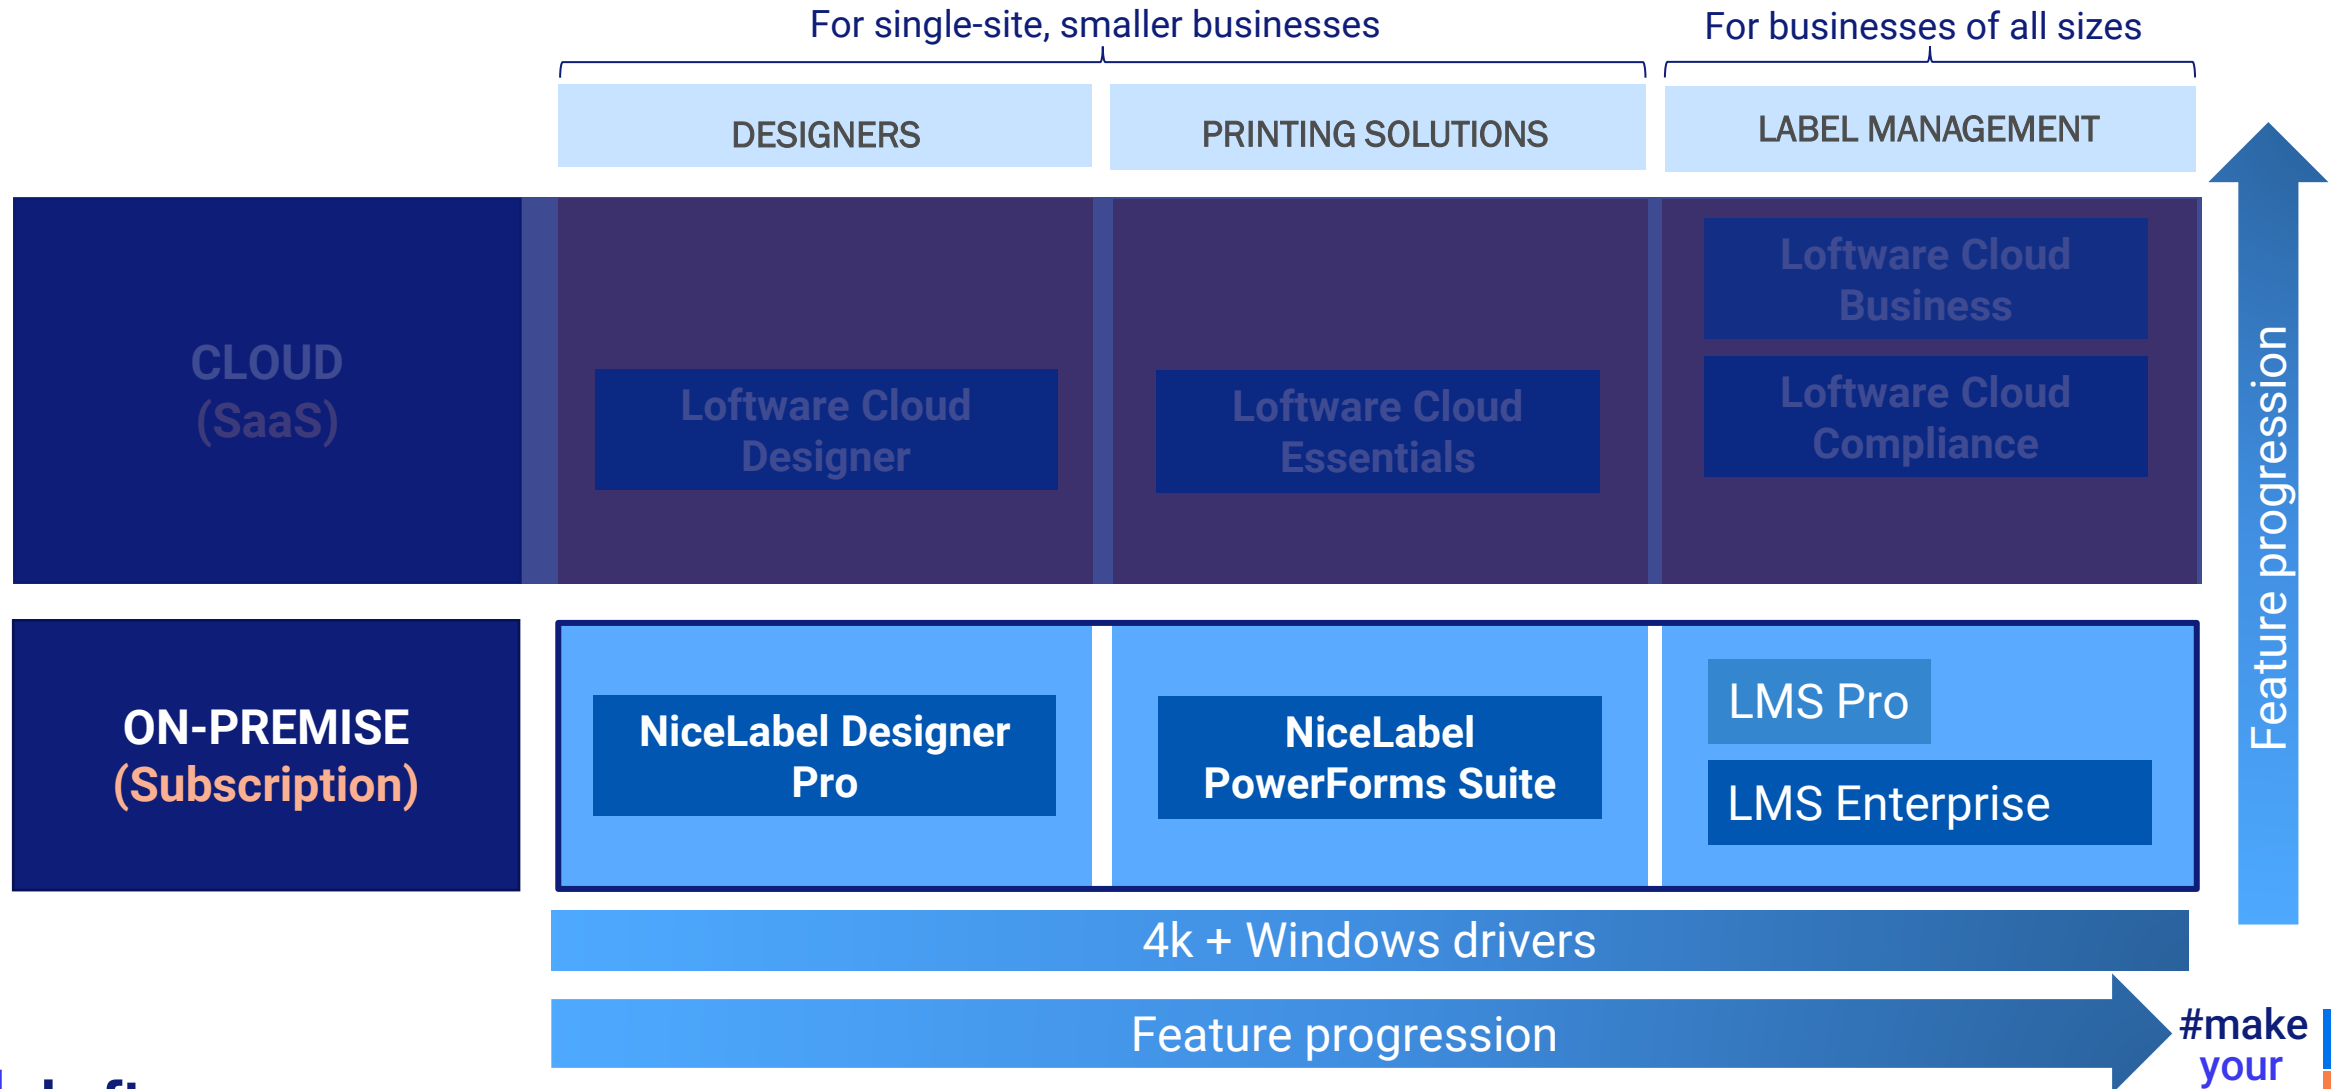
For single-site, smaller businesses

For businesses of all sizes

| | DESIGNERS | PRINTING SOLUTIONS | LABEL MANAGEMENT |
|---|---|---|---|
| CLOUD (SaaS) | Loftware Cloud Designer | Loftware Cloud Essentials | Loftware Cloud Business<br>Loftware Cloud Compliance |
| ON-PREMISE (Subscription) | NiceLabel Designer Pro | NiceLabel PowerForms Suite | LMS Pro<br>LMS Enterprise |

4k + Windows drivers

Feature progression

Feature progression

#make your